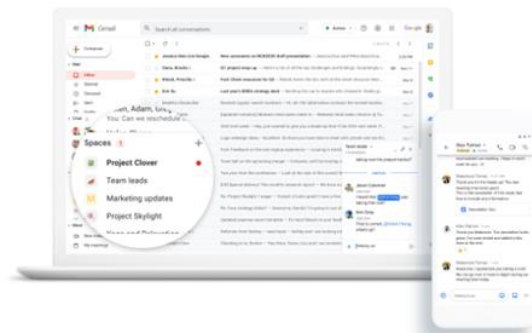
Gmail

Search all conversations

Active

Google

Compose

Mail

Inbox

Spaces 1

Project Clover

Team leads

Marketing updates

Project Skylight

...en, Adam, Eric

You: Can we reschedule

Dara, Brooke

Alfred, Priscilla

Kim Parker

Rabbanya Forme

Team leads

Ryan Cooper

Kim Dong

My meetings